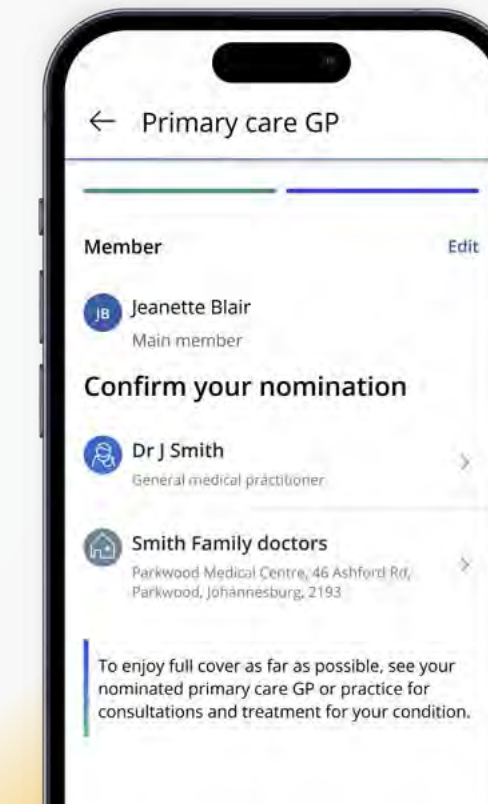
← Primary care GP

Member

Edit

JB Jeanette Blair

Main member

Confirm your nomination

Dr J Smith

General medical practitioner

Smith Family doctors

Parkwood Medical Centre, 46 Ashford Rd, Parkwood, Johannesburg, 2193

To enjoy full cover as far as possible, see your nominated primary care GP or practice for consultations and treatment for your condition.